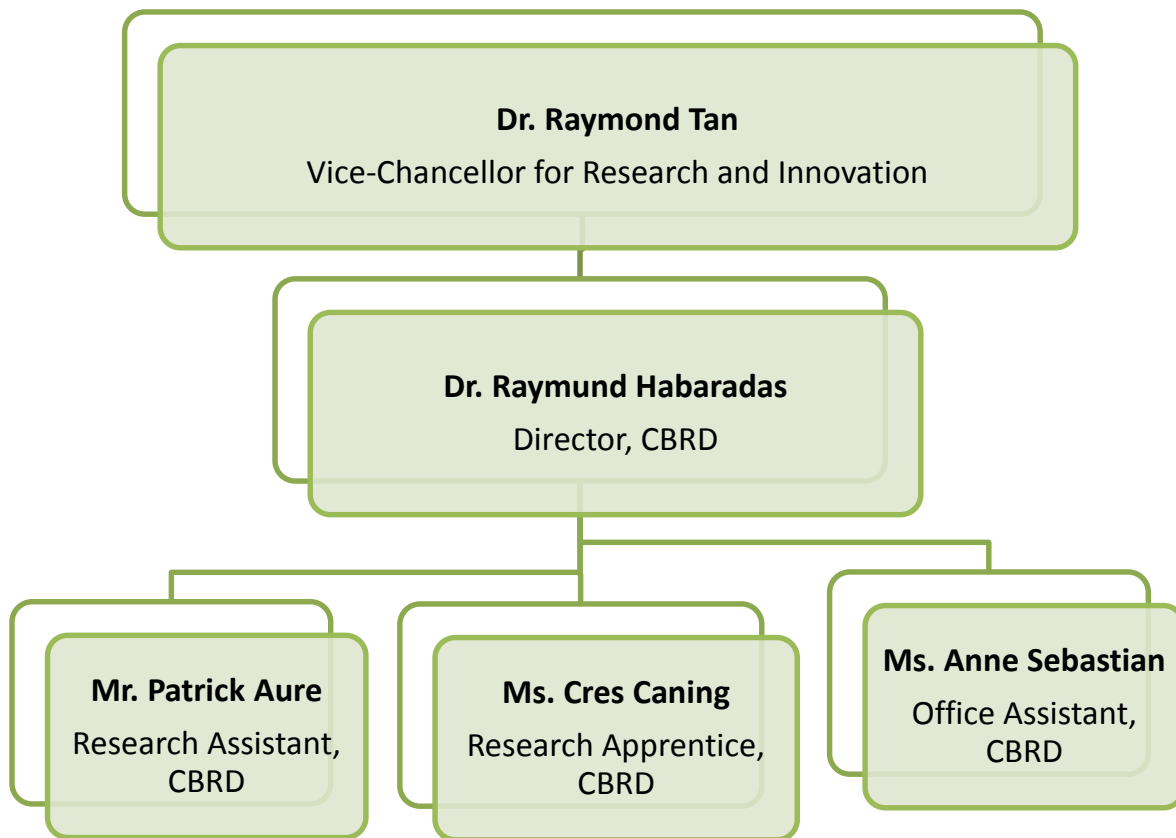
**Dr. Raymond Tan**
Vice-Chancellor for Research and Innovation

**Dr. Raymund Habaradas**
Director, CBRD

**Mr. Patrick Aure**
Research Assistant, CBRD

**Ms. Cres Caning**
Research Apprentice, CBRD

**Ms. Anne Sebastian**
Office Assistant, CBRD